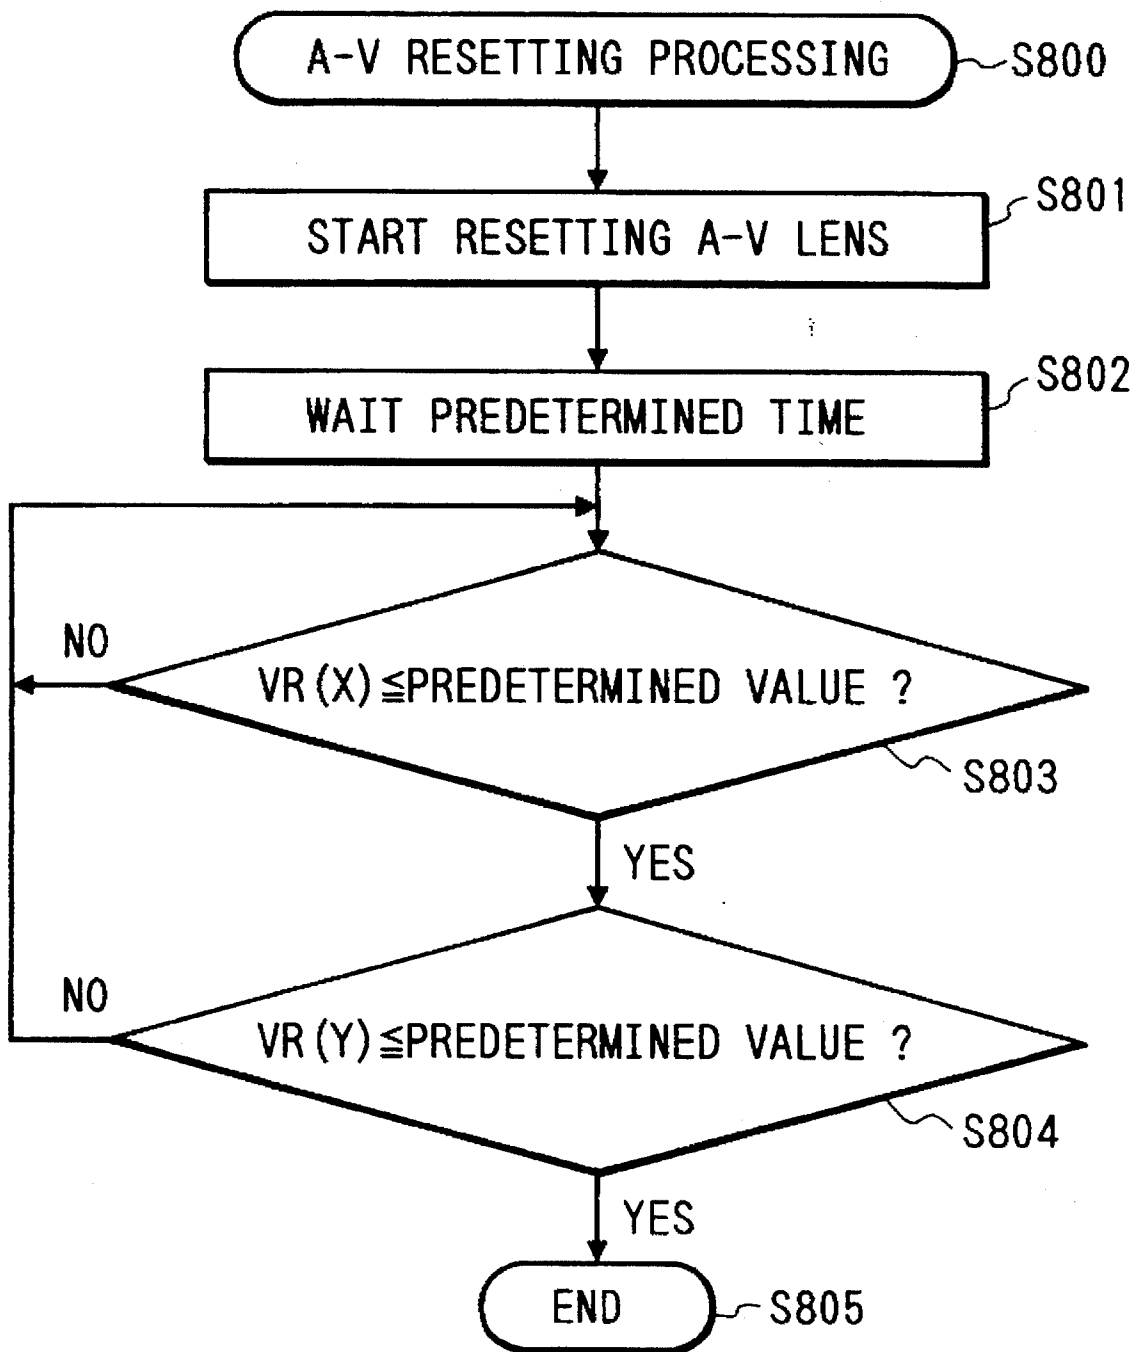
A-V RESETTING PROCESSING
S800

START RESETTING A-V LENS
S801

WAIT PREDETERMINED TIME
S802

NO

VR (X) $\leqq$PREDETERMINED VALUE ?
S803

YES

NO

VR (Y) $\leqq$PREDETERMINED VALUE ?
S804

YES

END
S805